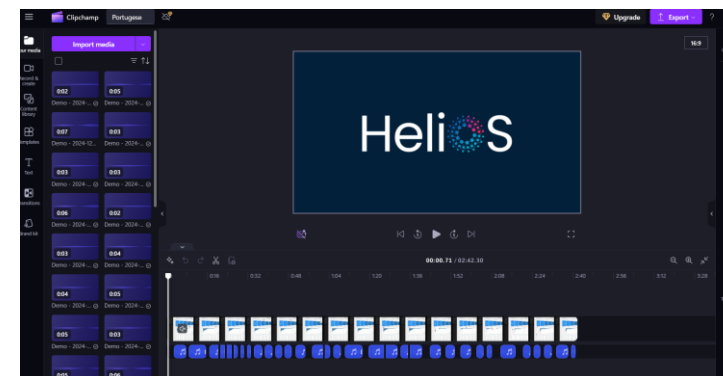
Clipchamp Portugese

Upgrade Export ?

Your media
Record & create
Content library
Templates
Text
Transitions
Brand kit

Import media

0:02 Demo - 2024-...
0:05 Demo - 2024-...
0:07 Demo - 2024-12...
0:03 Demo - 2024-...
0:03 Demo - 2024-...
0:03 Demo - 2024-...
0:06 Demo - 2024-...
0:02 Demo - 2024-...
0:03 Demo - 2024-...
0:04 Demo - 2024-...
0:04 Demo - 2024-...
0:05 Demo - 2024-...
0:05 Demo - 2024-...
0:03 Demo - 2024-...

16:9

HeliOS

00:00.71 / 02:42.30

0 0:16 0:32 0:48 1:04 1:20 1:36 1:52 2:08 2:24 2:40 2:56 3:12 3:28